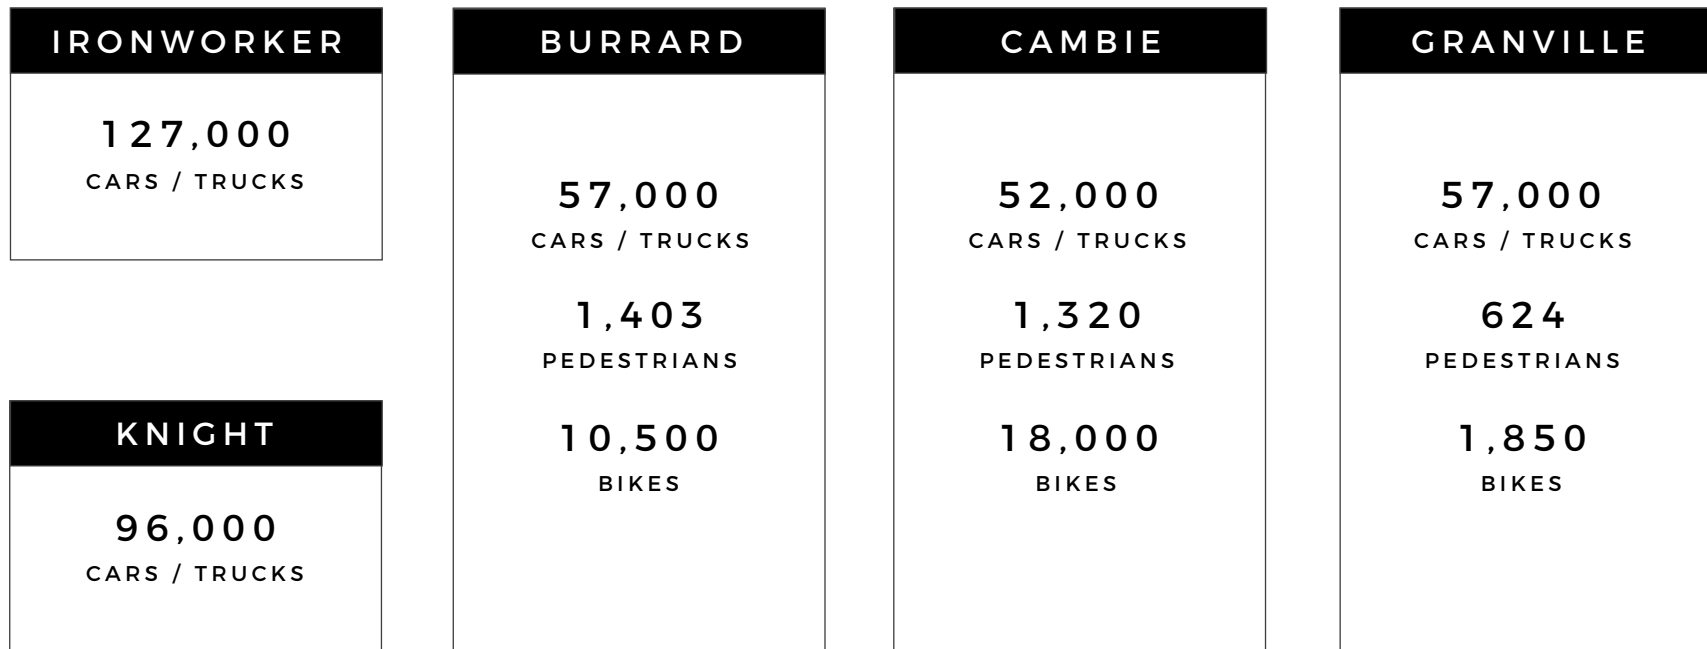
IRONWORKER

127,000
CARS / TRUCKS

KNIGHT

96,000
CARS / TRUCKS

BURRARD

57,000
CARS / TRUCKS

1,403
PEDESTRIANS

10,500
BIKES

CAMBIE

52,000
CARS / TRUCKS

1,320
PEDESTRIANS

18,000
BIKES

GRANVILLE

57,000
CARS / TRUCKS

624
PEDESTRIANS

1,850
BIKES